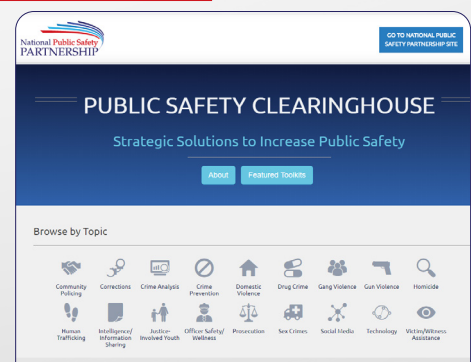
National Public Safety PARTNERSHIP

GO TO NATIONAL PUBLIC SAFETY PARTNERSHIP SITE

PUBLIC SAFETY CLEARINGHOUSE

Strategic Solutions to Increase Public Safety

About

Featured Toolkits

Browse by Topic

Community Policing

Corrections

Crime Analysis

Crime Prevention

Domestic Violence

Drug Crime

Gang Violence

Gun Violence

Homicide

Human Trafficking

Intelligence/ Information Sharing

Justice-Involved Youth

Officer Safety/ Wellness

Prosecution

Sex Crimes

Social Media

Technology

Victim/Witness Assistance